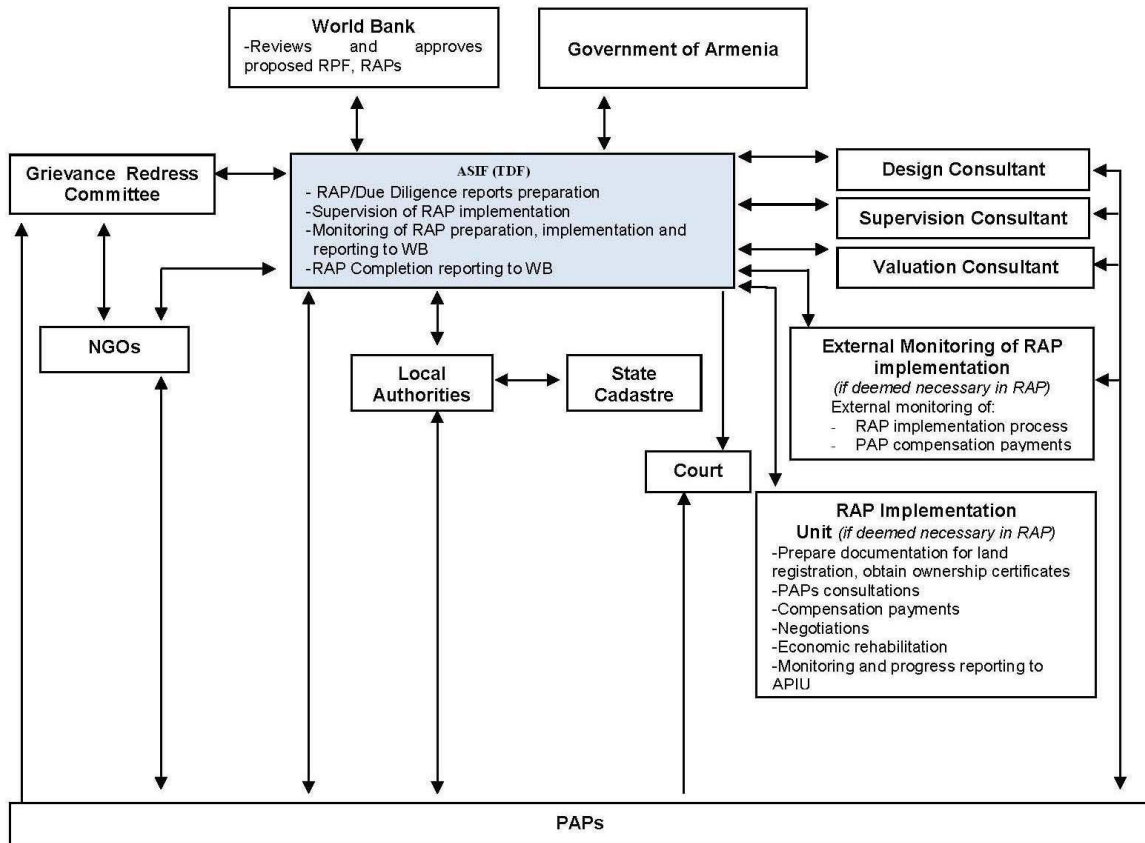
World Bank
-Reviews and approves proposed RPF, RAPs

Government of Armenia

Grievance Redress Committee

ASIF (TDF)
- RAP/Due Diligence reports preparation
-Supervision of RAP implementation
-Monitoring of RAP preparation, implementation and reporting to WB
-RAP Completion reporting to WB

Design Consultant

Supervision Consultant

Valuation Consultant

NGOs

Local Authorities

State Cadastre

External Monitoring of RAP implementation
(if deemed necessary in RAP)
External monitoring of:
- RAP implementation process
- PAP compensation payments

Court

RAP Implementation Unit (if deemed necessary in RAP)
-Prepare documentation for land registration, obtain ownership certificates
-PAPs consultations
-Compensation payments
-Negotiations
-Economic rehabilitation
-Monitoring and progress reporting to APIU

PAPs